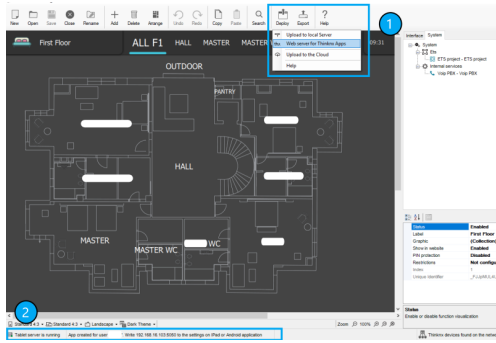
New Open Save Close Rename Add Delete Arrange Undo Redo Copy Paste Search Deploy Export Help

Upload to local Server
Web server for Thinknx Apps
Upload to the Cloud
Help

1

Interface System

System
Ets
ETS project - ETS project
Internal services
Voip PBX - Voip PBX

First Floor

ALL F1 HALL MASTER MASTER

09:31

OUTDOOR

PANTRY

HALL

MASTER

MASTER WC

WC

| Status | Enabled |
|---|---|
| Label | First Floor |
| Graphic | (Collection) |
| Show in website | Enabled |
| PIN protection | Disabled |
| Restrictions | Not configured |
| Index | 1 |
| Unique Identifier | F-LtpWLKA... |

Status
Enable or disable function visualization

2

Standard 4:3 Standard 4:3 Landscape Dark Theme

Zoom 100%

Tablet server is running App created for user Write 192.168.16.125:8080 to the settings on iPad or Android application

Thinknx devices found on the network